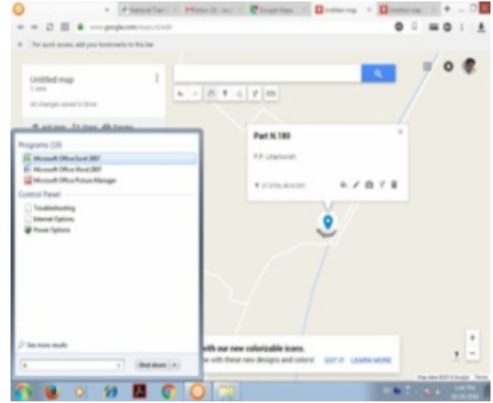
Untitled map
All changes saved in Drive

Part N.180
P.P. Uttarsandi

Programs (19)
Microsoft Office Excel 2007
Microsoft Office Word 2007
Microsoft Office Picture Manager
Control Panel
Troubleshooting
Internet Options
Power Options

See more results
Shut down

with our new colorizable icons.
w with these new designs and colors!
GOT IT
LEARN MORE